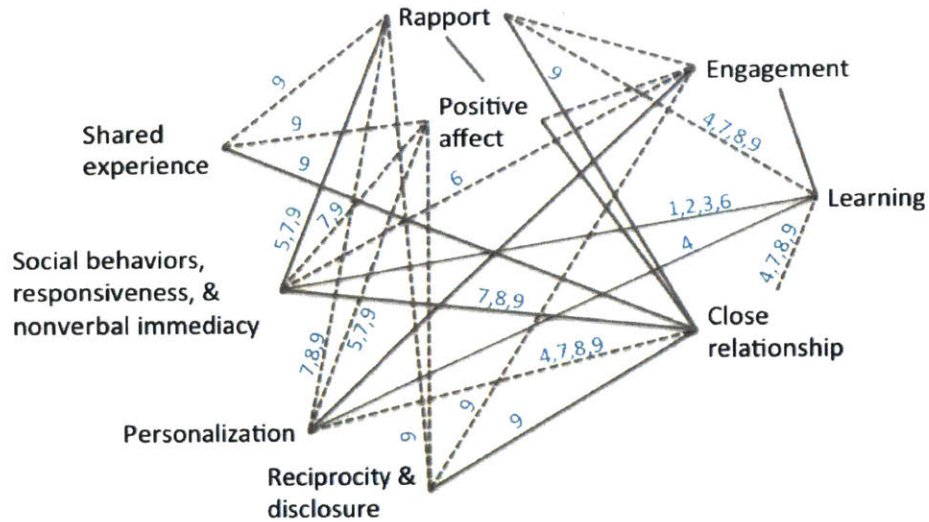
Rapport
Engagement
Positive affect
Shared experience
Learning
Social behaviors, responsiveness, & nonverbal immediacy
Close relationship
Personalization
Reciprocity & disclosure
9
9
9
9
6
4,7,8,9
1,2,3,6
4
5,7,9
7,9
7,8,9
4,7,8,9
7,8,9
5,7,9
4,7,8,9
9
9
9